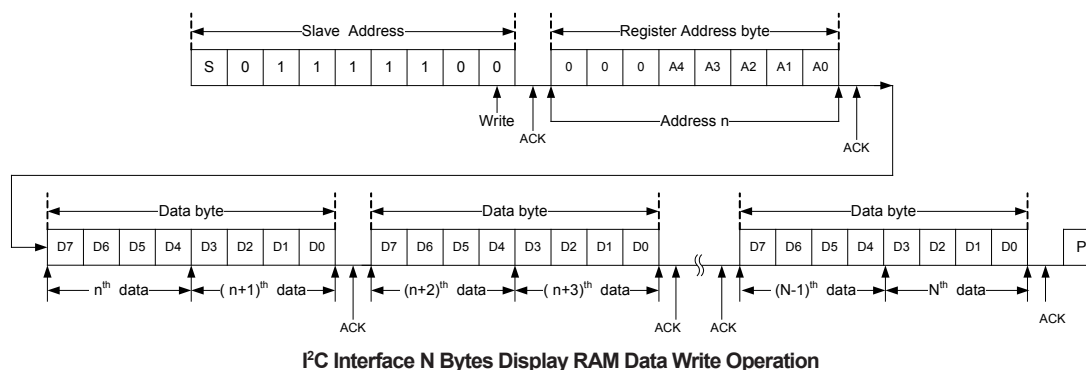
Slave Address

| S | 0 | 1 | 1 | 1 | 1 | 1 | 0 | 0 |
|---|---|---|---|---|---|---|---|---|

Write

ACK

Register Address byte

| 0 | 0 | 0 | A4 | A3 | A2 | A1 | A0 |
|---|---|---|---|---|---|---|---|

Address n

ACK

Data byte

| D7 | D6 | D5 | D4 | D3 | D2 | D1 | D0 |
|---|---|---|---|---|---|---|---|

n$^{th}$ data ( n+1)$^{th}$ data

ACK

Data byte

| D7 | D6 | D5 | D4 | D3 | D2 | D1 | D0 |
|---|---|---|---|---|---|---|---|

(n+2)$^{th}$ data ( n+3)$^{th}$ data

ACK

ACK

Data byte

| D7 | D6 | D5 | D4 | D3 | D2 | D1 | D0 |
|---|---|---|---|---|---|---|---|

(N-1)$^{th}$ data N$^{th}$ data

P

ACK

I$^2$C Interface N Bytes Display RAM Data Write Operation